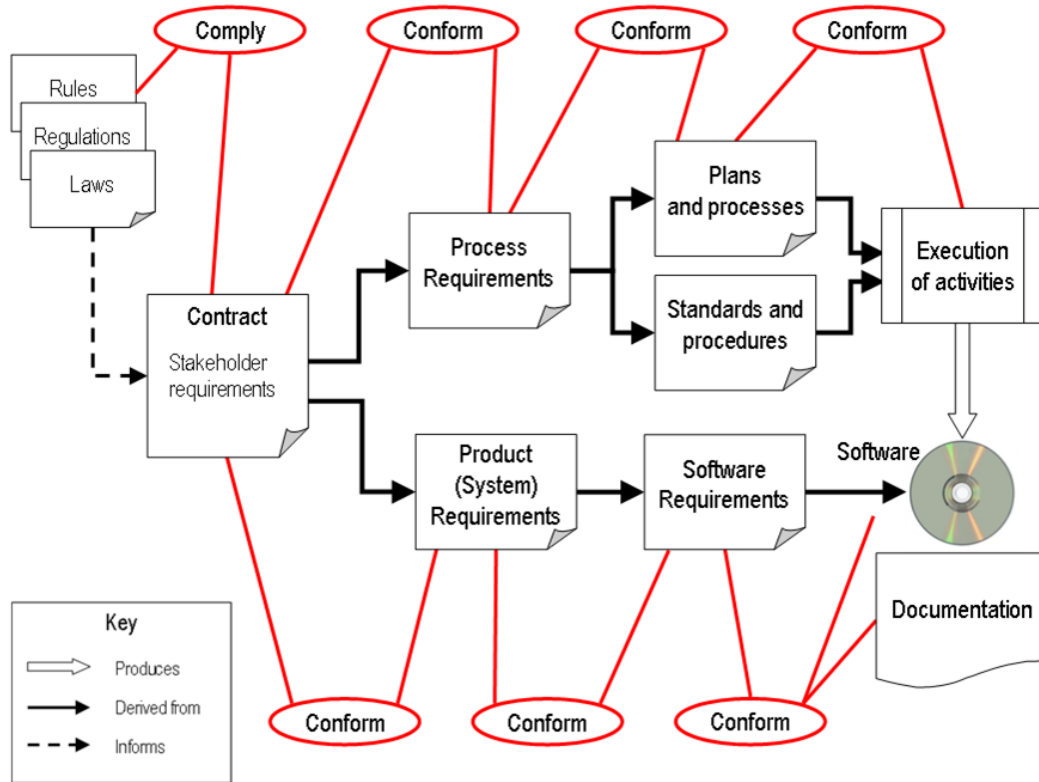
Comply

Conform

Conform

Conform

Rules

Regulations

Laws

Contract

Stakeholder requirements

Process Requirements

Plans and processes

Standards and procedures

Execution of activities

Product (System) Requirements

Software Requirements

Software

Documentation

Key

Produces

Derived from

Informs

Conform

Conform

Conform